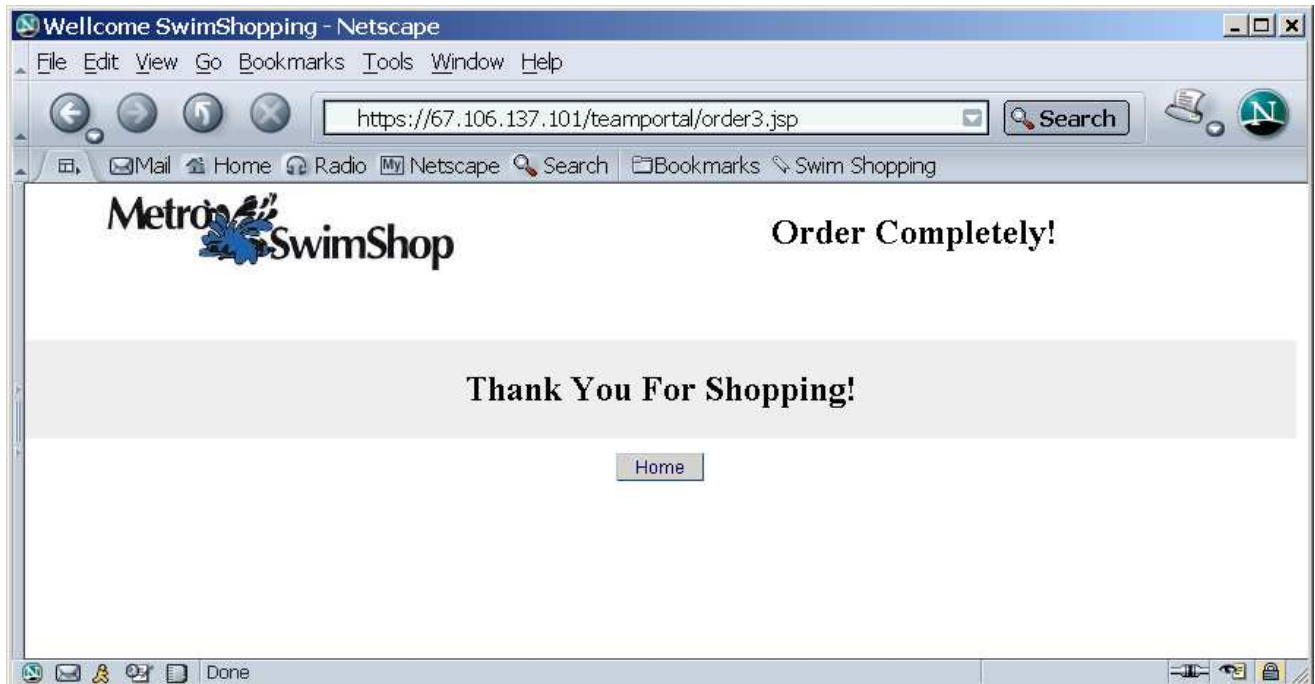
Wellcome SwimShopping - Netscape

File Edit View Go Bookmarks Tools Window Help

https://67.106.137.101/teamportal/order3.jsp

Search

Mail Home Radio Netscape Search Bookmarks Swim Shopping

Metro SwimShop

Order Completely!

Thank You For Shopping!

Home

Done